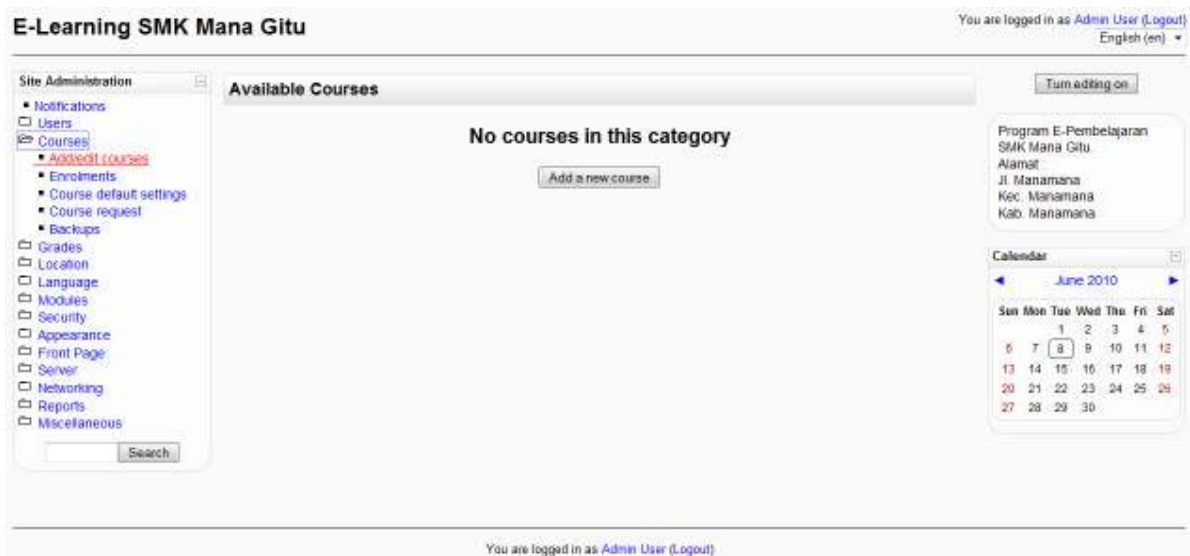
E-Learning SMK Mana Gitu

You are logged in as Admin User (Logout)
English (en)

Site Administration
- Notifications
Users
Courses
- Add/edit courses
- Enrolments
- Course default settings
- Course request
- Backups
Grades
Location
Language
Modules
Security
Appearance
Front Page
Server
Networking
Reports
Miscellaneous

Search

Available Courses

No courses in this category

Add a new course

Turn editing on

Program E-Pembelajaran
SMK Mana Gitu
Alamat
Jl. Manamana
Kec. Manamana
Kab. Manamana

Calendar

◄ June 2010 ►

| Sun | Mon | Tue | Wed | Thu | Fri | Sat |
|---|---|---|---|---|---|---|
| | | 1 | 2 | 3 | 4 | 5 |
| 6 | 7 | 8 | 9 | 10 | 11 | 12 |
| 13 | 14 | 15 | 16 | 17 | 18 | 19 |
| 20 | 21 | 22 | 23 | 24 | 25 | 26 |
| 27 | 28 | 29 | 30 | | | |

You are logged in as Admin User (Logout)